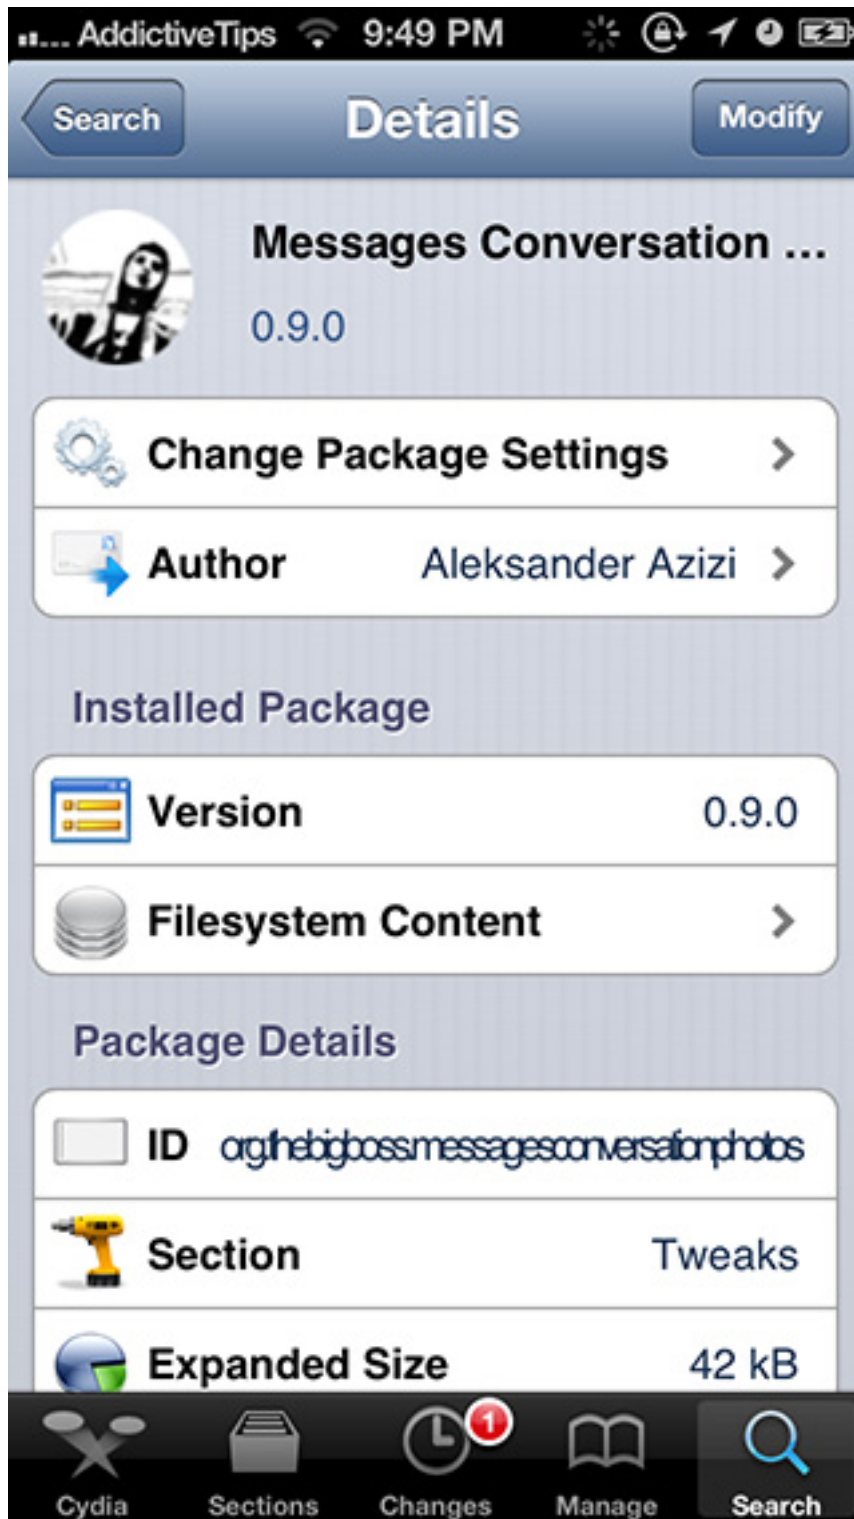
AddictiveTips 9:49 PM

Search Details Modify

Messages Conversation ...
0.9.0

Change Package Settings
Author Aleksander Azizi

Installed Package

Version 0.9.0
Filesystem Content

Package Details

ID org.thebigboss.messagesconversationphotos
Section Tweaks
Expanded Size 42 kB

Cydia Sections 1 Changes Manage Search